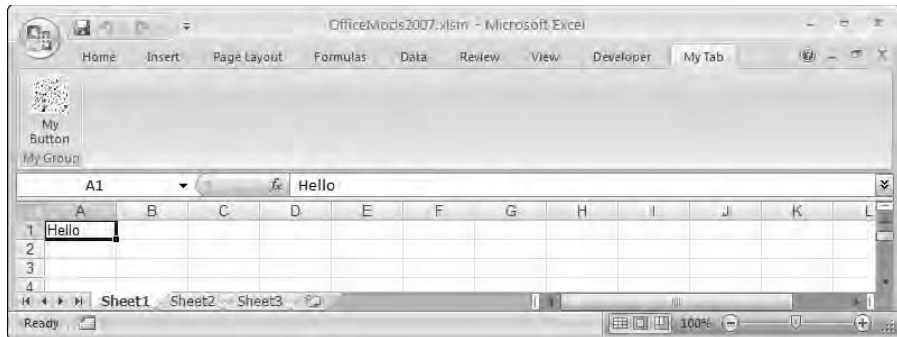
OfficeMods2007.xlsm - Microsoft Excel

Home Insert Page Layout Formulas Data Review View Developer My Tab

My Button
My Group

A1 $f_x$ Hello

| | A | B | C | D | E | F | G | H | I | J | K | L |
|---|---|---|---|---|---|---|---|---|---|---|---|---|
| 1 | Hello | | | | | | | | | | | |
| 2 | | | | | | | | | | | | |
| 3 | | | | | | | | | | | | |
| 4 | | | | | | | | | | | | |

Sheet1 Sheet2 Sheet3

Ready 100%